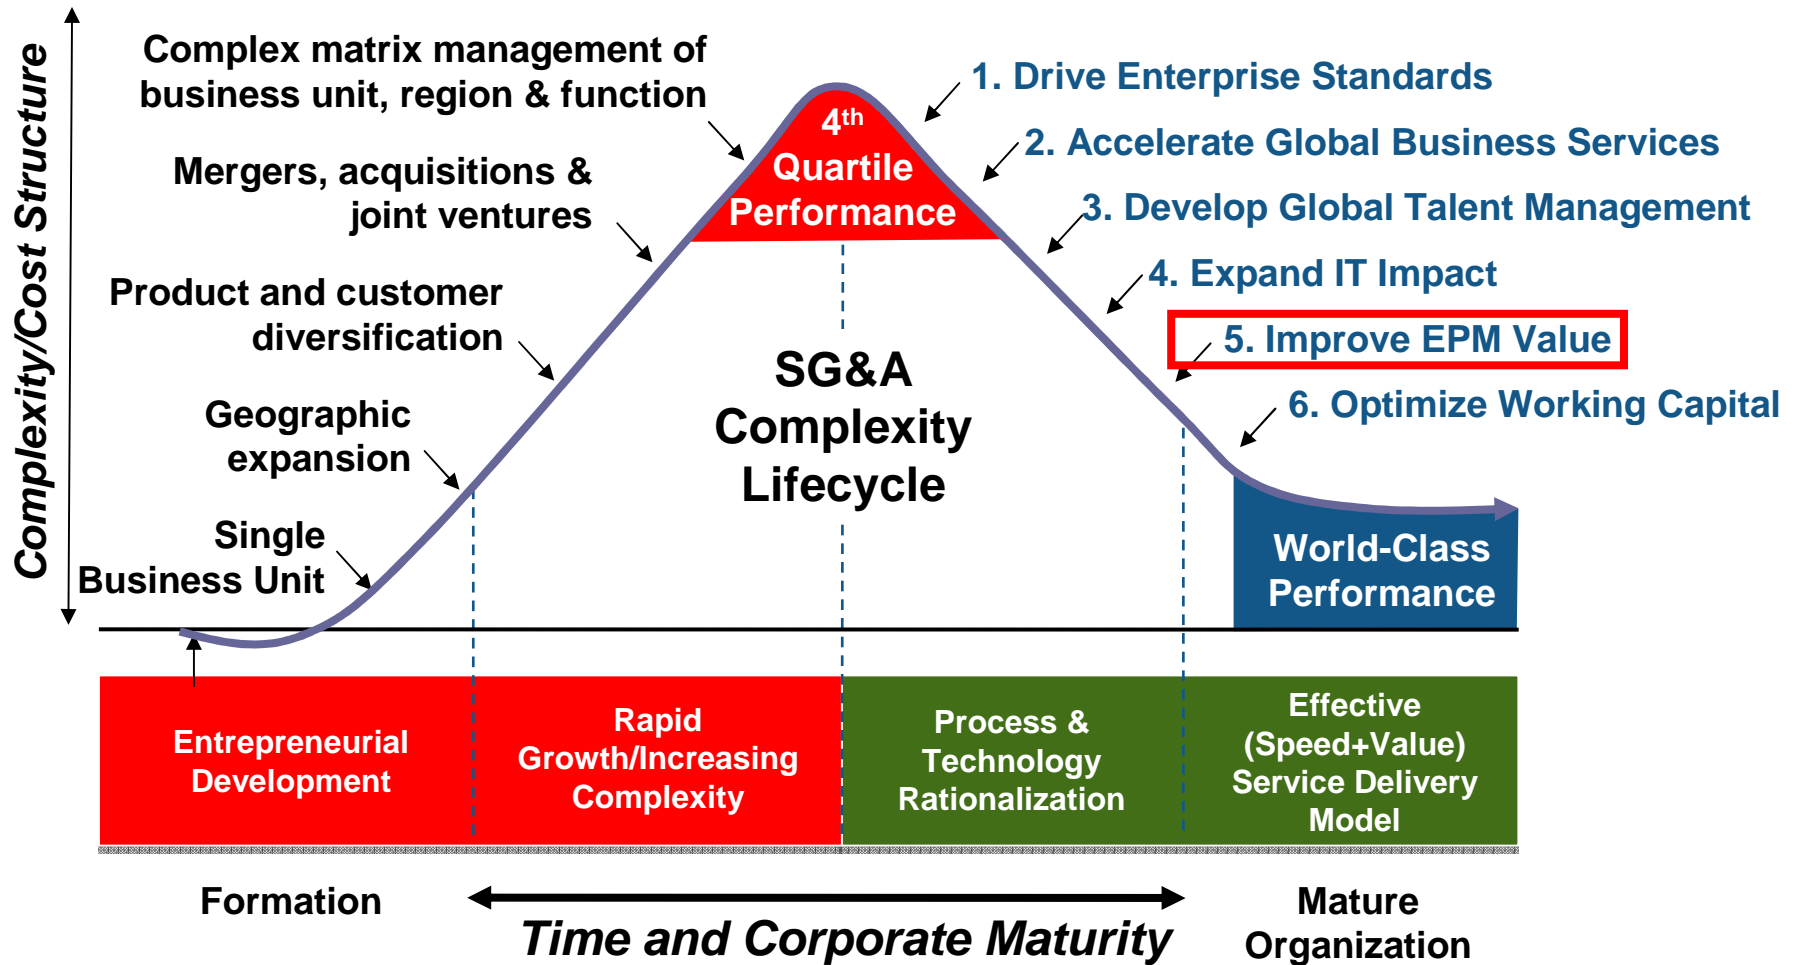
Complexity/Cost Structure

Complex matrix management of business unit, region & function

Mergers, acquisitions & joint ventures

Product and customer diversification

Geographic expansion

Single Business Unit

$4^{th}$ Quartile Performance

SG&A Complexity Lifecycle

1. Drive Enterprise Standards

2. Accelerate Global Business Services

3. Develop Global Talent Management

4. Expand IT Impact

5. Improve EPM Value

6. Optimize Working Capital

World-Class Performance

Entrepreneurial Development

Rapid Growth/Increasing Complexity

Process & Technology Rationalization

Effective (Speed+Value) Service Delivery Model

Formation

Time and Corporate Maturity

Mature Organization